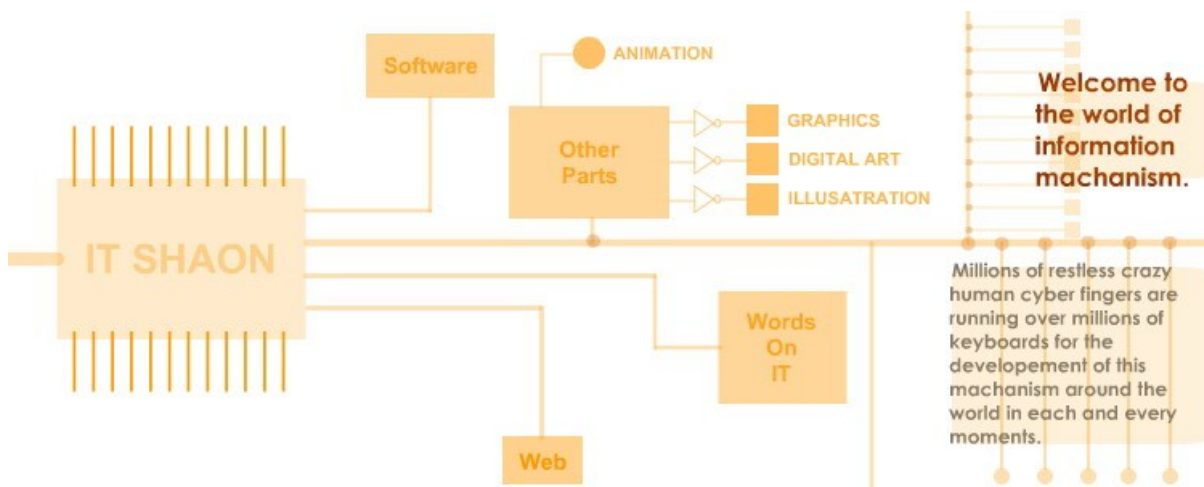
IT SHAON

Software

ANIMATION

Other Parts

GRAPHICS

DIGITAL ART

ILLUSATRATION

Words On IT

Web

Welcome to the world of information machanism.

Millions of restless crazy human cyber fingers are running over millions of keyboards for the developement of this machanism around the world in each and every moments.